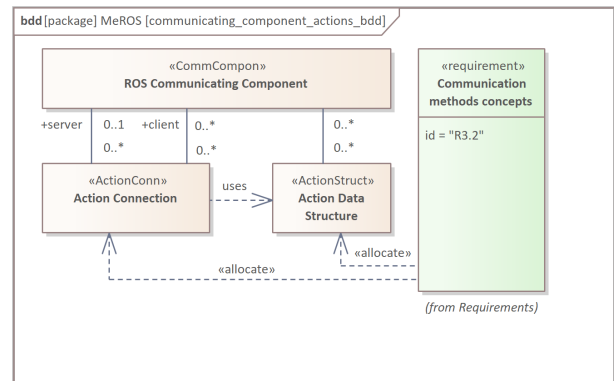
bdd [package] MeROS [communicating_component_actions_bdd]

«CommCompon»
ROS Communicating Component

+server 0..1 +client 0..*

0..* 0..*

0..*

0..*

«ActionConn»
Action Connection

uses

«ActionStruct»
Action Data Structure

«requirement»
Communication methods concepts

id = "R3.2"

«allocate»

«allocate»

(from Requirements)